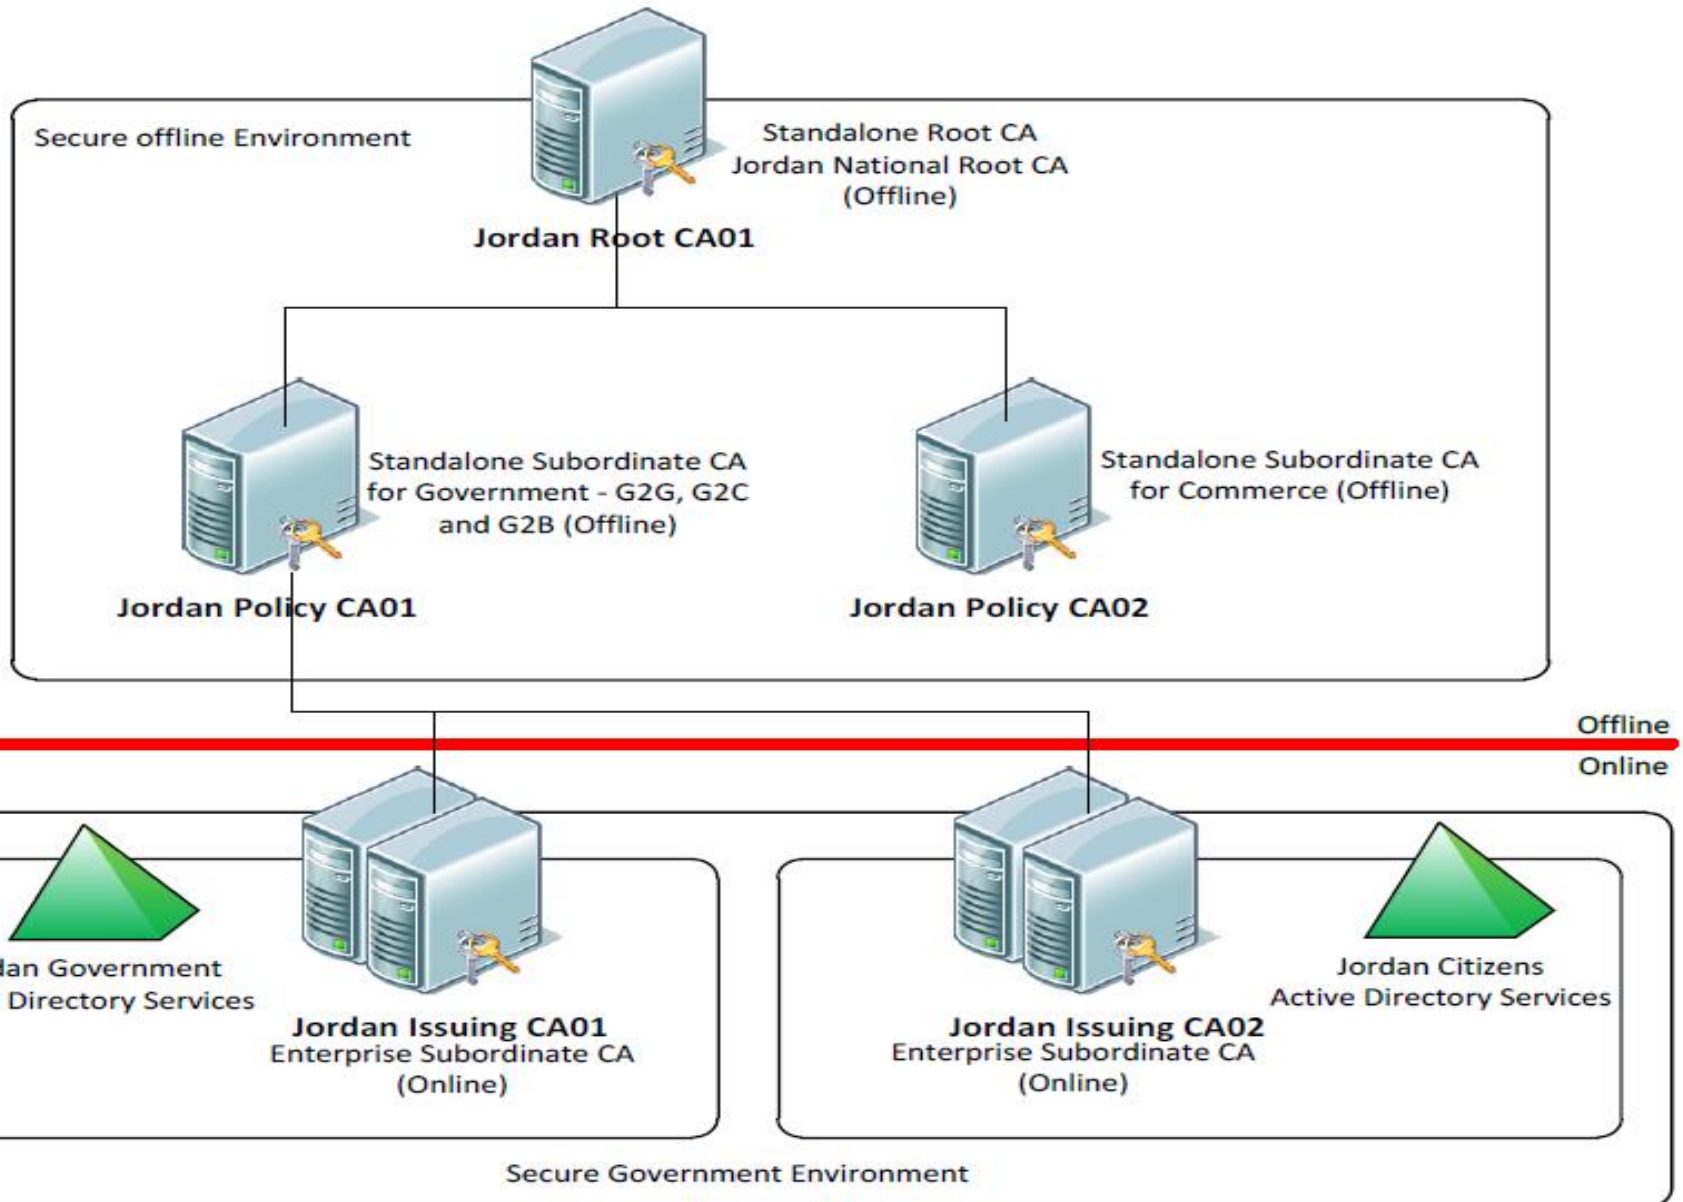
Secure offline Environment

Standalone Root CA
Jordan National Root CA
(Offline)

Jordan Root CA01

Standalone Subordinate CA
for Government - G2G, G2C
and G2B (Offline)

Jordan Policy CA01

Standalone Subordinate CA
for Commerce (Offline)

Jordan Policy CA02

Offline

Online

dan Government
Directory Services

Jordan Issuing CA01
Enterprise Subordinate CA
(Online)

Jordan Issuing CA02
Enterprise Subordinate CA
(Online)

Jordan Citizens
Active Directory Services

Secure Government Environment